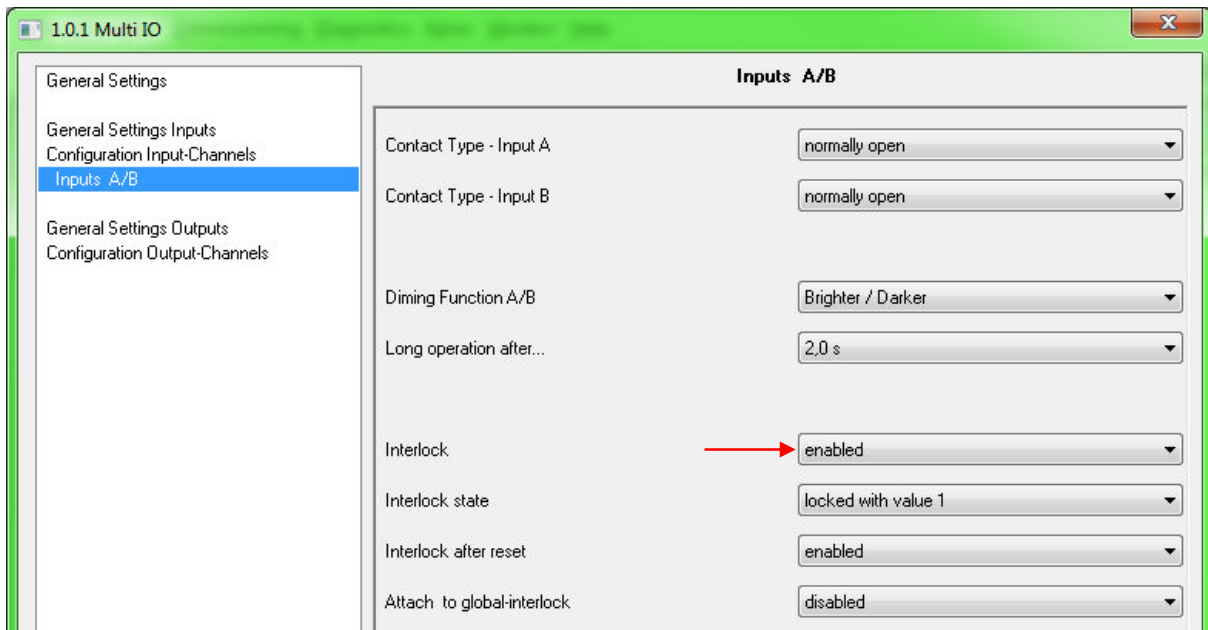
1.0.1 Multi IO

General Settings

General Settings Inputs
Configuration Input-Channels
Inputs A/B

General Settings Outputs
Configuration Output-Channels

Inputs A/B

Contact Type - Input A
normally open

Contact Type - Input B
normally open

Diming Function A/B
Brighter / Darker

Long operation after...
2,0 s

Interlock
enabled

Interlock state
locked with value 1

Interlock after reset
enabled

Attach to global-interlock
disabled